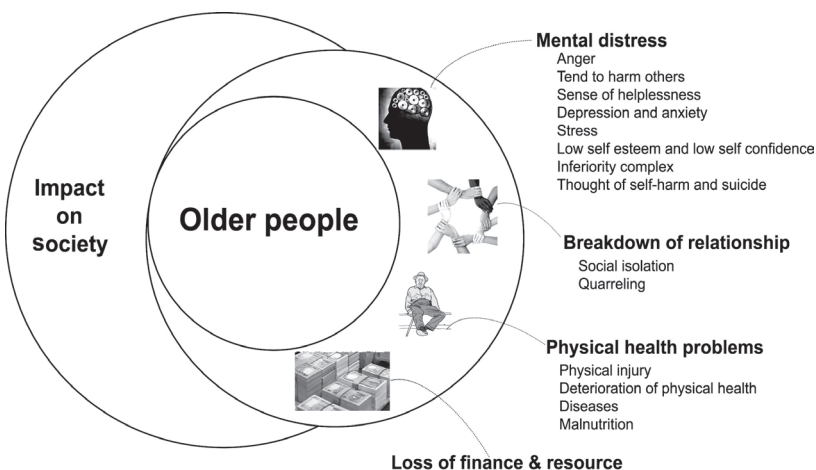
Impact on society

Older people

Mental distress
Anger
Tend to harm others
Sense of helplessness
Depression and anxiety
Stress
Low self esteem and low self confidence
Inferiority complex
Thought of self-harm and suicide

Breakdown of relationship
Social isolation
Quarreling

Physical health problems
Physical injury
Deterioration of physical health
Diseases
Malnutrition

Loss of finance & resource